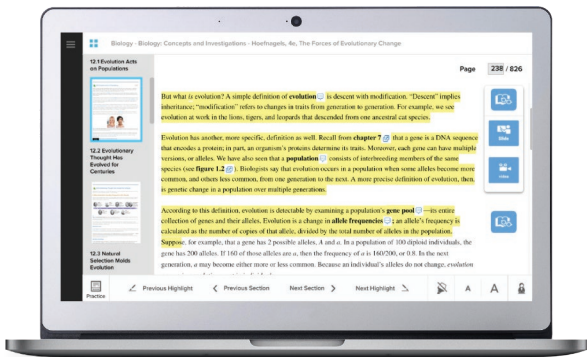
Biology - Biology: Concepts and Investigations - Hoefnagels, 4e, The Forces of Evolutionary Change

12.1 Evolution Acts on Populations

12.2 Evolutionary Thought Has Evolved for Centuries

12.3 Natural Selection Molds Evolution

Page 238 / 826

But what is evolution? A simple definition of evolution is descent with modification. "Descent" implies inheritance; "modification" refers to changes in traits from generation to generation. For example, we see evolution at work in the lions, tigers, and leopards that descended from one ancestral cat species.

Evolution has another, more specific, definition as well. Recall from chapter 7 that a gene is a DNA sequence that encodes a protein; in part, an organism's proteins determine its traits. Moreover, each gene can have multiple versions, or alleles. We have also seen that a population consists of interbreeding members of the same species (see figure 1.2). Biologists say that evolution occurs in a population when some alleles become more common, and others less common, from one generation to the next. A more precise definition of evolution, then, is genetic change in a population over multiple generations.

According to this definition, evolution is detectable by examining a population's gene pool—its entire collection of genes and their alleles. Evolution is a change in allele frequencies; an allele's frequency is calculated as the number of copies of that allele, divided by the total number of alleles in the population. Suppose, for example, that a gene has 2 possible alleles, A and a. In a population of 100 diploid individuals, the gene has 200 alleles. If 160 of those alleles are a, then the frequency of a is 160/200, or 0.8. In the next generation, a may become either more or less common. Because an individual's alleles do not change, evolution

Slide

Video

Practice

Previous Highlight

Previous Section

Next Section

Next Highlight

A

A